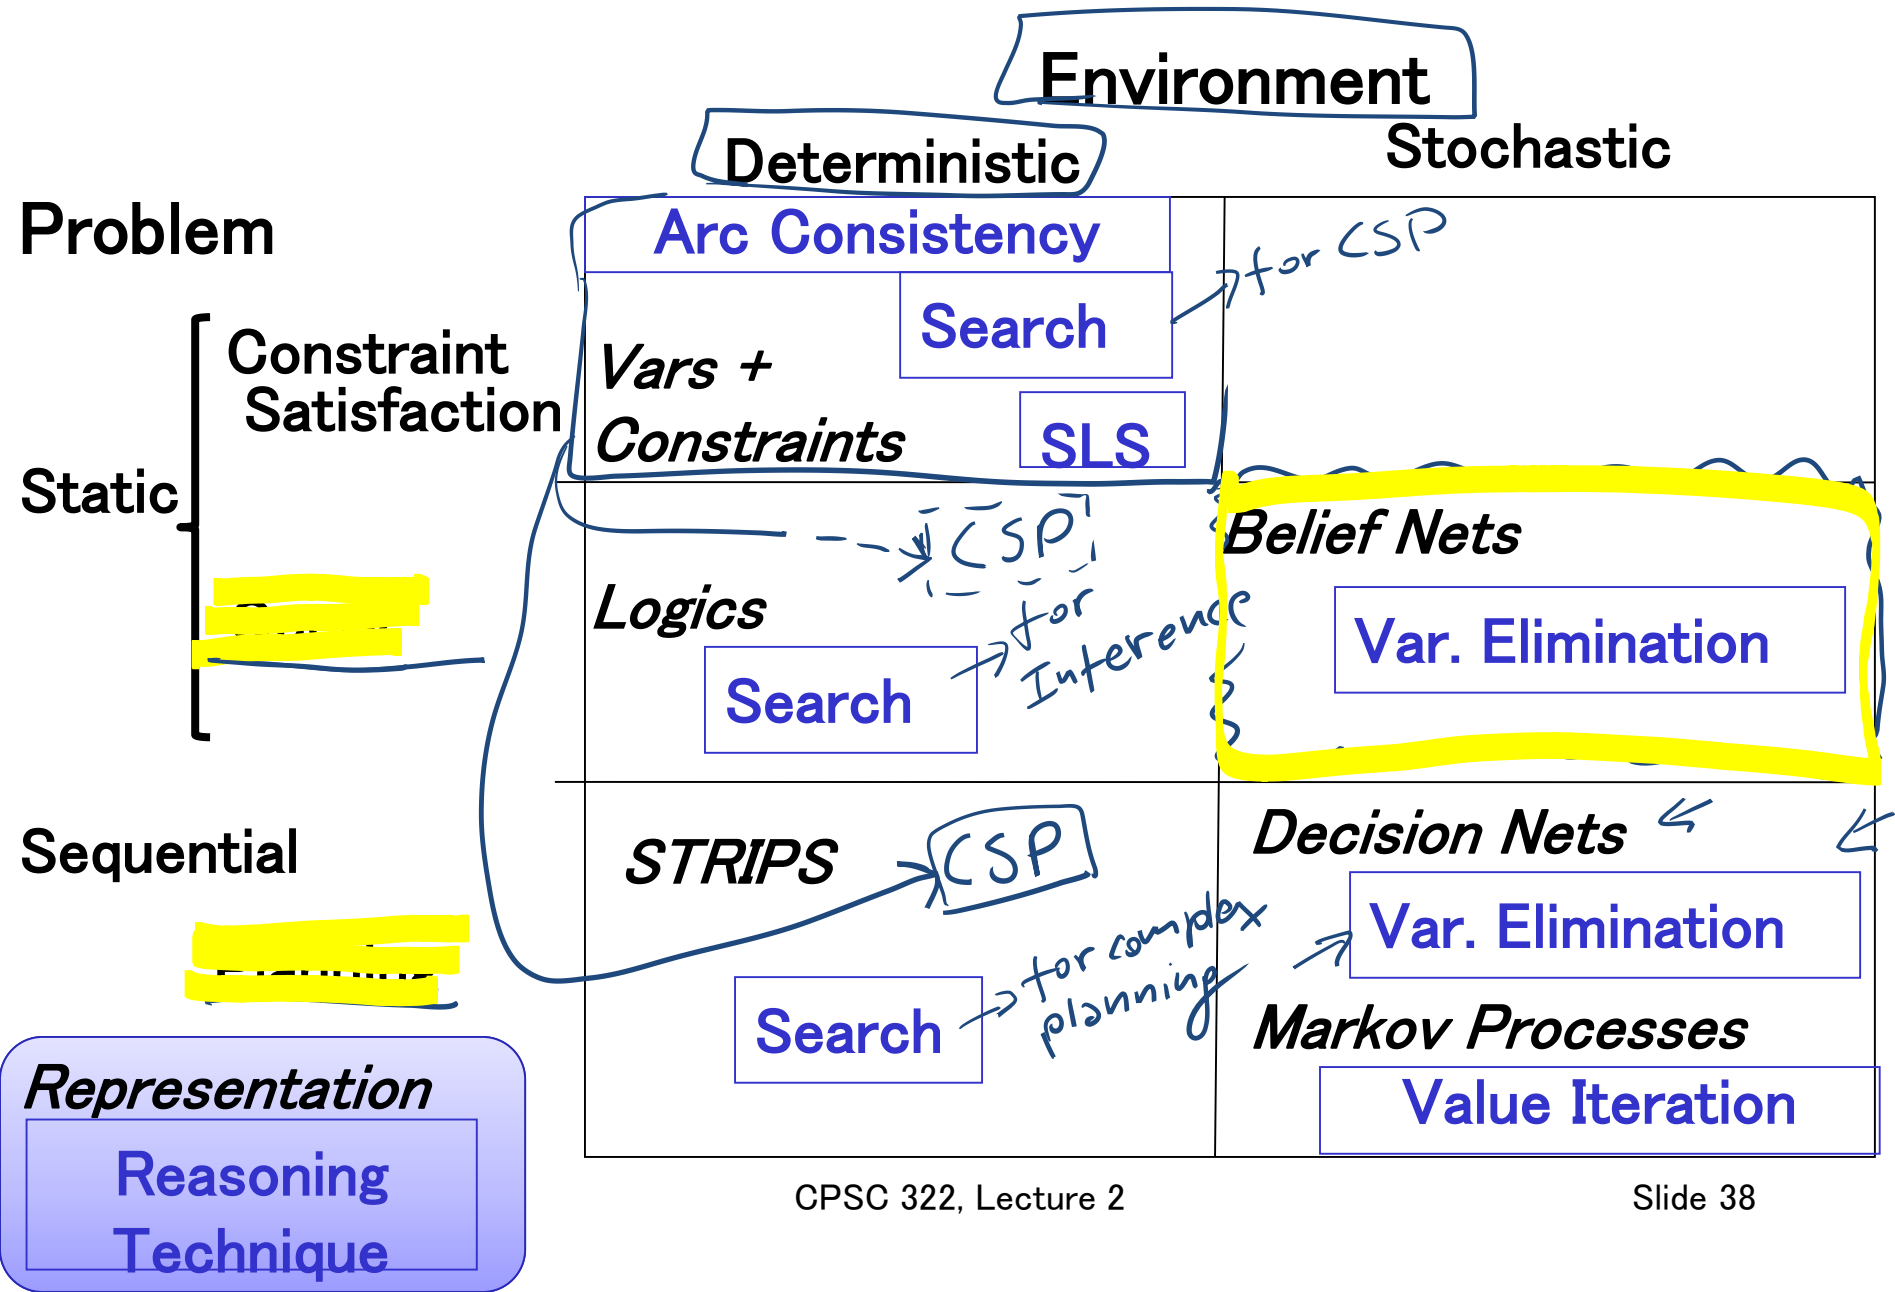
Environment

Deterministic

Stochastic

Problem

Arc Consistency

Search

for CSP

Constraint Satisfaction

Vars + Constraints

SLS

Static

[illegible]

CSP

Belief Nets

Logics

for Inference

Var. Elimination

Search

Sequential

STRIPS

CSP

Decision Nets

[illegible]

Var. Elimination

for complex planning

Search

Markov Processes

Representation

Value Iteration

Reasoning Technique

CPSC 322, Lecture 2

Slide 38